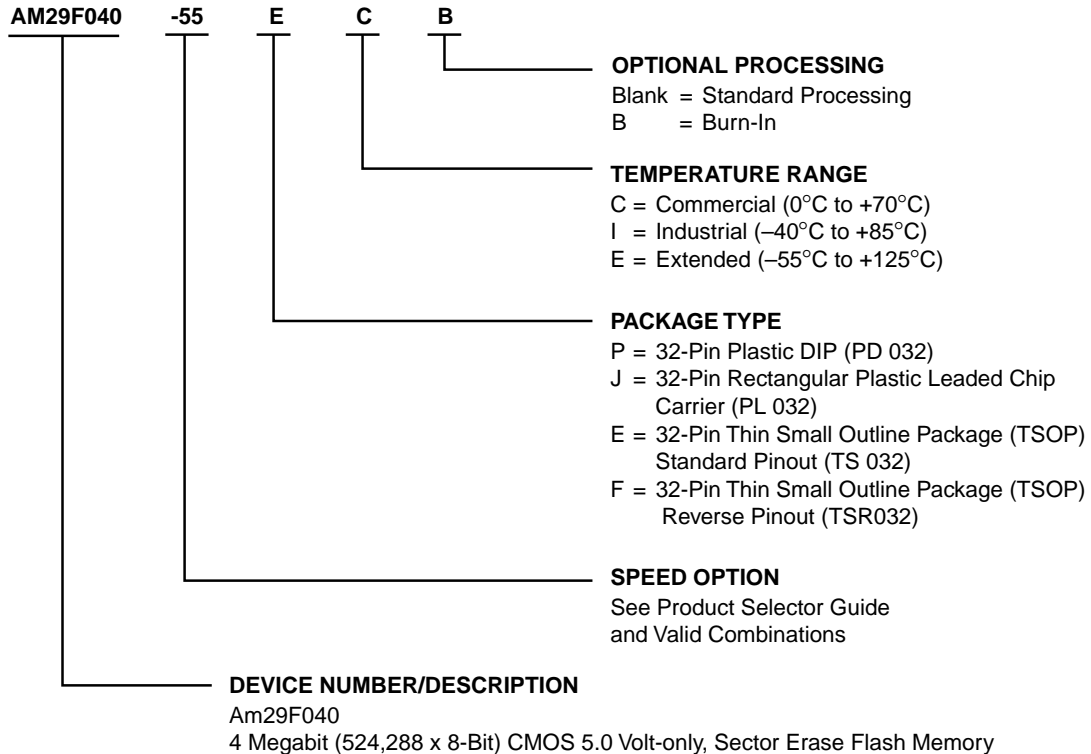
AM29F040 -55 E C B

OPTIONAL PROCESSING
Blank = Standard Processing
B = Burn-In

TEMPERATURE RANGE
C = Commercial (0°C to +70°C)
I = Industrial (–40°C to +85°C)
E = Extended (–55°C to +125°C)

PACKAGE TYPE
P = 32-Pin Plastic DIP (PD 032)
J = 32-Pin Rectangular Plastic Leaded Chip Carrier (PL 032)
E = 32-Pin Thin Small Outline Package (TSOP) Standard Pinout (TS 032)
F = 32-Pin Thin Small Outline Package (TSOP) Reverse Pinout (TSR032)

SPEED OPTION
See Product Selector Guide and Valid Combinations

DEVICE NUMBER/DESCRIPTION
Am29F040
4 Megabit (524,288 x 8-Bit) CMOS 5.0 Volt-only, Sector Erase Flash Memory